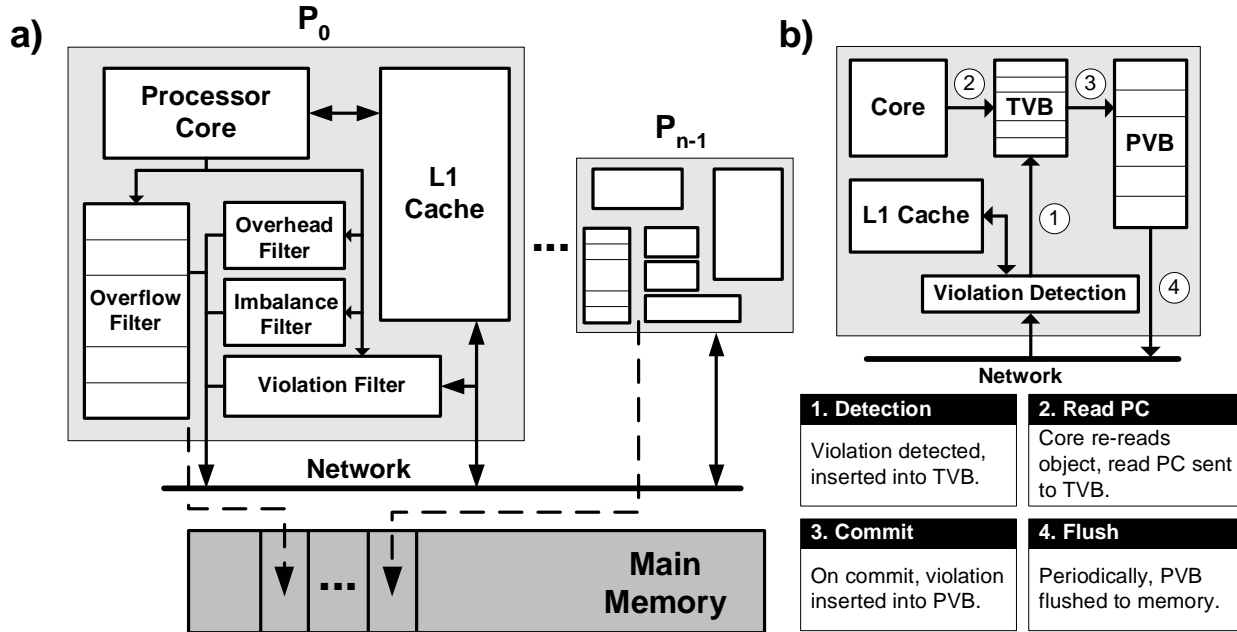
a)

$P_0$

Processor Core

L1 Cache

Overflow Filter

Overhead Filter

Imbalance Filter

Violation Filter

...

$P_{n-1}$

Network

...

Main Memory

b)

Core

2

TVB

3

PVB

L1 Cache

1

Violation Detection

4

Network

1. Detection

Violation detected, inserted into TVB.

2. Read PC

Core re-reads object, read PC sent to TVB.

3. Commit

On commit, violation inserted into PVB.

4. Flush

Periodically, PVB flushed to memory.